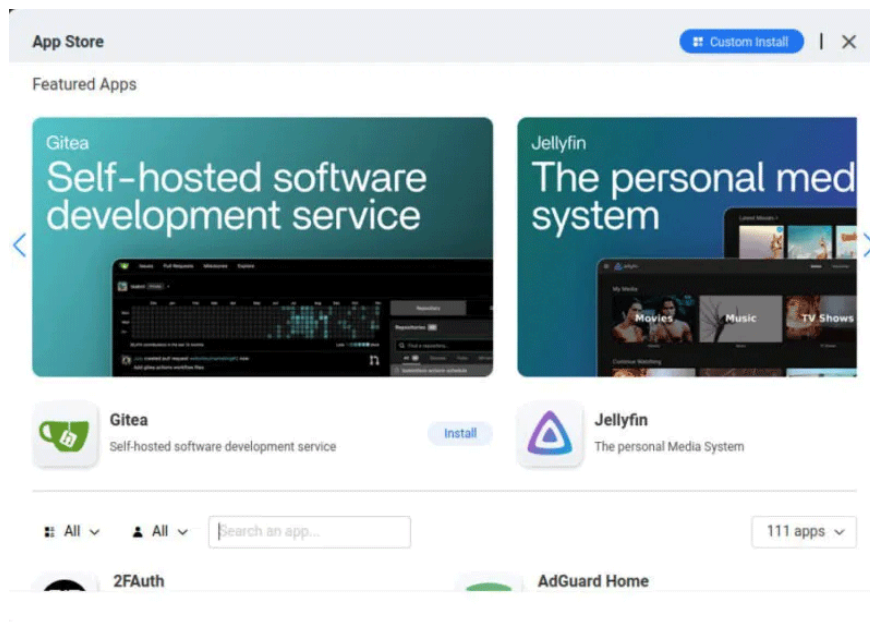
App Store

Custom Install

Featured Apps

Gitea
Self-hosted software development service

Jellyfin
The personal med
system

Movies
Music
TV Shows

Gitea
Self-hosted software development service

Install

Jellyfin
The personal Media System

All
All
Search an app...

111 apps

2FAuth

AdGuard Home